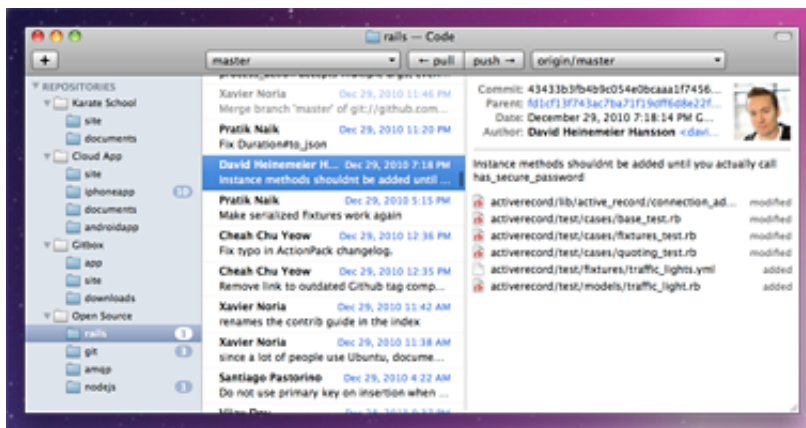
rails — Code

+

master

← pull

push →

origin/master

REPOSITORIES

Karate School

site

documents

Cloud App

site

iphoneapp

documents

androidapp

Gitbox

app

site

downloads

Open Source

rails

1

git

1

amqp

nodejs

1

Xavier Noria

Dec 29, 2010 11:46 PM

Merge branch 'master' of git://github.com...

Pratik Naik

Dec 29, 2010 11:20 PM

Fix Duration#to_json

David Heinemeier H...

Dec 29, 2010 7:18 PM

Instance methods shouldnt be added until ...

Pratik Naik

Dec 29, 2010 5:15 PM

Make serialized fixtures work again

Cheah Chu Yeow

Dec 29, 2010 12:36 PM

Fix typo in ActionPack changelog.

Cheah Chu Yeow

Dec 29, 2010 12:35 PM

Remove link to outdated Github tag comp...

Xavier Noria

Dec 29, 2010 11:42 AM

renames the contrib guide in the index

Xavier Noria

Dec 29, 2010 11:38 AM

since a lot of people use Ubuntu, docume...

Santiago Pastorino

Dec 29, 2010 4:22 AM

Do not use primary key on insertion when ...

Commit: 43433b4b9c054e0bcaaa1f7456...

Parent: fd1cf13f743ac7ba71f1f79f6d8e22f...

Date: December 29, 2010 7:18 PM

Author: David Heinemeier Hansson <davi...

Instance methods shouldnt be added until you actually call has_secure_password

activerecord/lib/active_record/connection_ad...

modified

activerecord/test/cases/base_test.rb

modified

activerecord/test/cases/fixtures_test.rb

modified

activerecord/test/cases/quoting_test.rb

modified

activerecord/test/fixtures/traffic_lights.yml

added

activerecord/test/models/traffic_light.rb

added